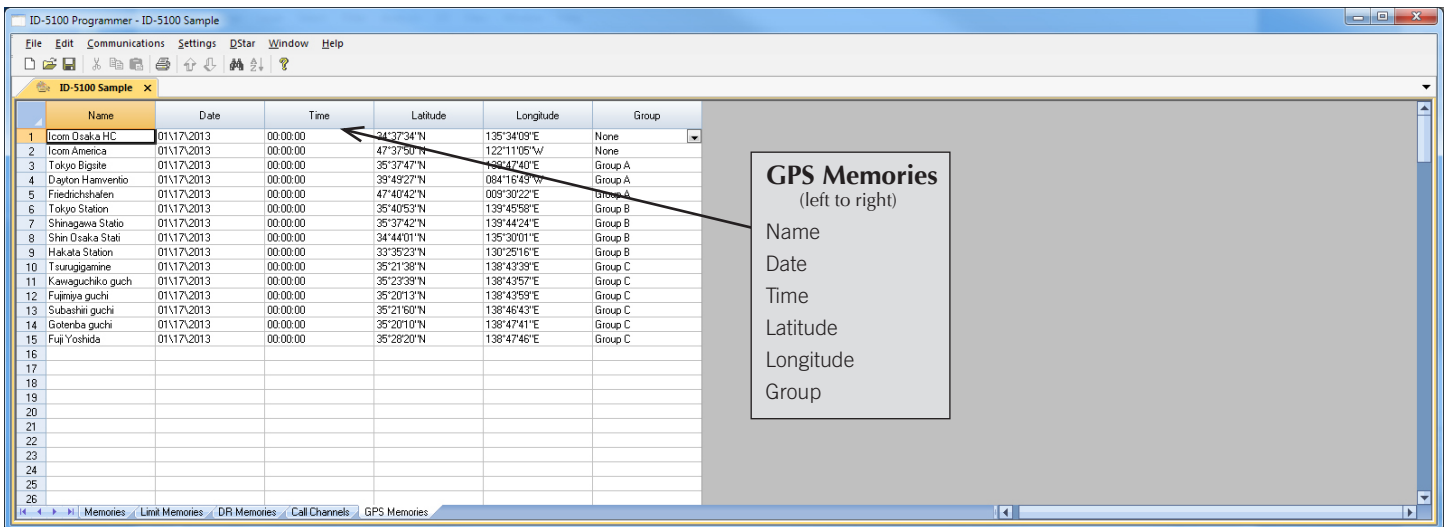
ID-5100 Programmer - ID-5100 Sample

File Edit Communications Settings DStar Window Help

ID-5100 Sample ×

| | Name | Date | Time | Latitude | Longitude | Group |
|---|---|---|---|---|---|---|
| 1 | Icom Osaka HC | 01\17\2013 | 00:00:00 | 34°37'34"N | 135°34'09"E | None |
| 2 | Icom America | 01\17\2013 | 00:00:00 | 47°37'50"N | 122°11'05"W | None |
| 3 | Tokyo Bigsite | 01\17\2013 | 00:00:00 | 35°37'47"N | 139°47'40"E | Group A |
| 4 | Dayton Hamventio | 01\17\2013 | 00:00:00 | 39°49'27"N | 084°16'49"W | Group A |
| 5 | Friedrichshafen | 01\17\2013 | 00:00:00 | 47°40'42"N | 009°30'22"E | Group A |
| 6 | Tokyo Station | 01\17\2013 | 00:00:00 | 35°40'53"N | 139°45'58"E | Group B |
| 7 | Shinagawa Statio | 01\17\2013 | 00:00:00 | 35°37'42"N | 139°44'24"E | Group B |
| 8 | Shin Osaka Stati | 01\17\2013 | 00:00:00 | 34°44'01"N | 135°30'01"E | Group B |
| 9 | Hakata Station | 01\17\2013 | 00:00:00 | 33°35'23"N | 130°25'16"E | Group B |
| 10 | Tsurugigamine | 01\17\2013 | 00:00:00 | 35°21'38"N | 138°43'39"E | Group C |
| 11 | Kawaguchiko guch | 01\17\2013 | 00:00:00 | 35°23'39"N | 138°43'57"E | Group C |
| 12 | Fujimiya guchi | 01\17\2013 | 00:00:00 | 35°20'13"N | 138°43'59"E | Group C |
| 13 | Subashiri guchi | 01\17\2013 | 00:00:00 | 35°21'60"N | 138°46'43"E | Group C |
| 14 | Gotenba guchi | 01\17\2013 | 00:00:00 | 35°20'10"N | 138°47'41"E | Group C |
| 15 | Fuji Yoshida | 01\17\2013 | 00:00:00 | 35°28'20"N | 138°47'46"E | Group C |
| 16 | | | | | | |
| 17 | | | | | | |
| 18 | | | | | | |
| 19 | | | | | | |
| 20 | | | | | | |
| 21 | | | | | | |
| 22 | | | | | | |
| 23 | | | | | | |
| 24 | | | | | | |
| 25 | | | | | | |
| 26 | | | | | | |

GPS Memories
(left to right)
Name
Date
Time
Latitude
Longitude
Group

Memories Limit Memories DR Memories Call Channels GPS Memories